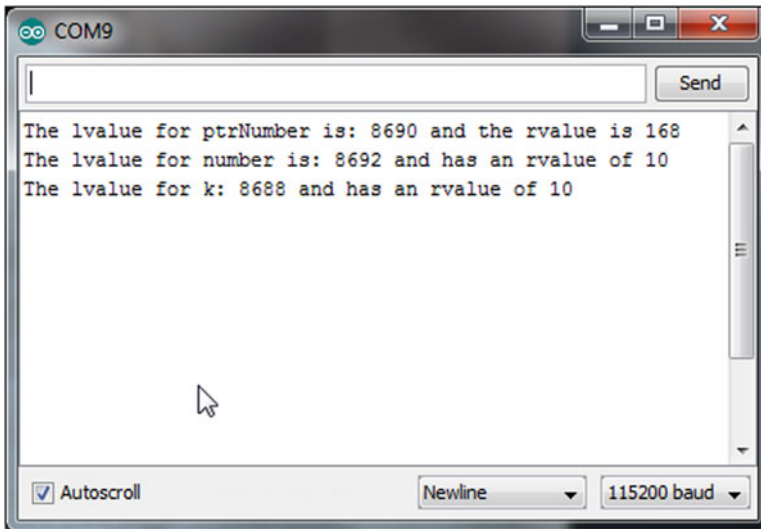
COM9

Send

The lvalue for ptrNumber is: 8690 and the rvalue is 168
The lvalue for number is: 8692 and has an rvalue of 10
The lvalue for k: 8688 and has an rvalue of 10

Autoscroll

Newline

115200 baud